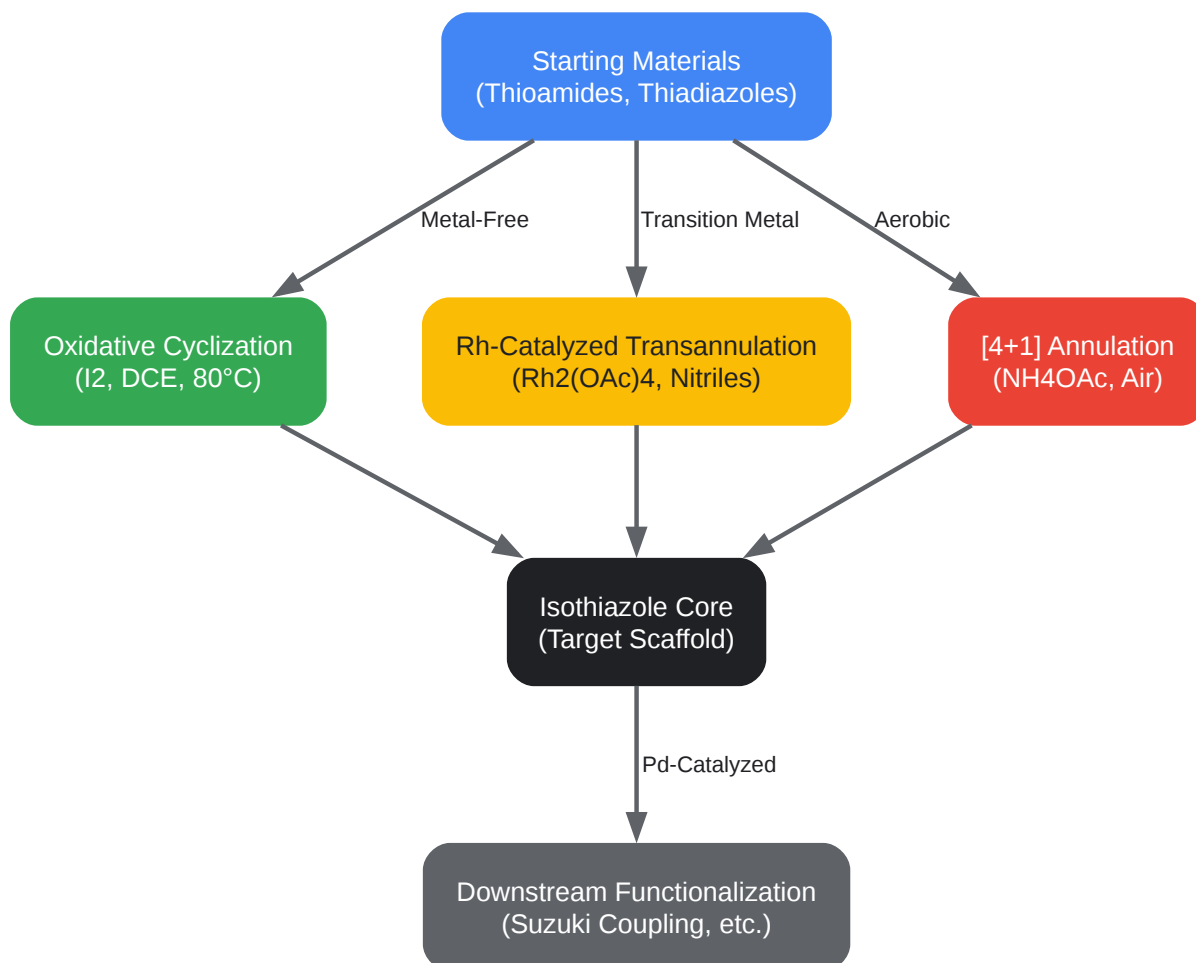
Starting Materials
(Thioamides, Thiadiazoles)

Metal-Free

Transition Metal

Aerobic

Oxidative Cyclization
(I2, DCE, 80°C)

Rh-Catalyzed Transannulation
(Rh2(OAc)4, Nitriles)

[4+1] Annulation
(NH4OAc, Air)

Isothiazole Core
(Target Scaffold)

Pd-Catalyzed

Downstream Functionalization
(Suzuki Coupling, etc.)